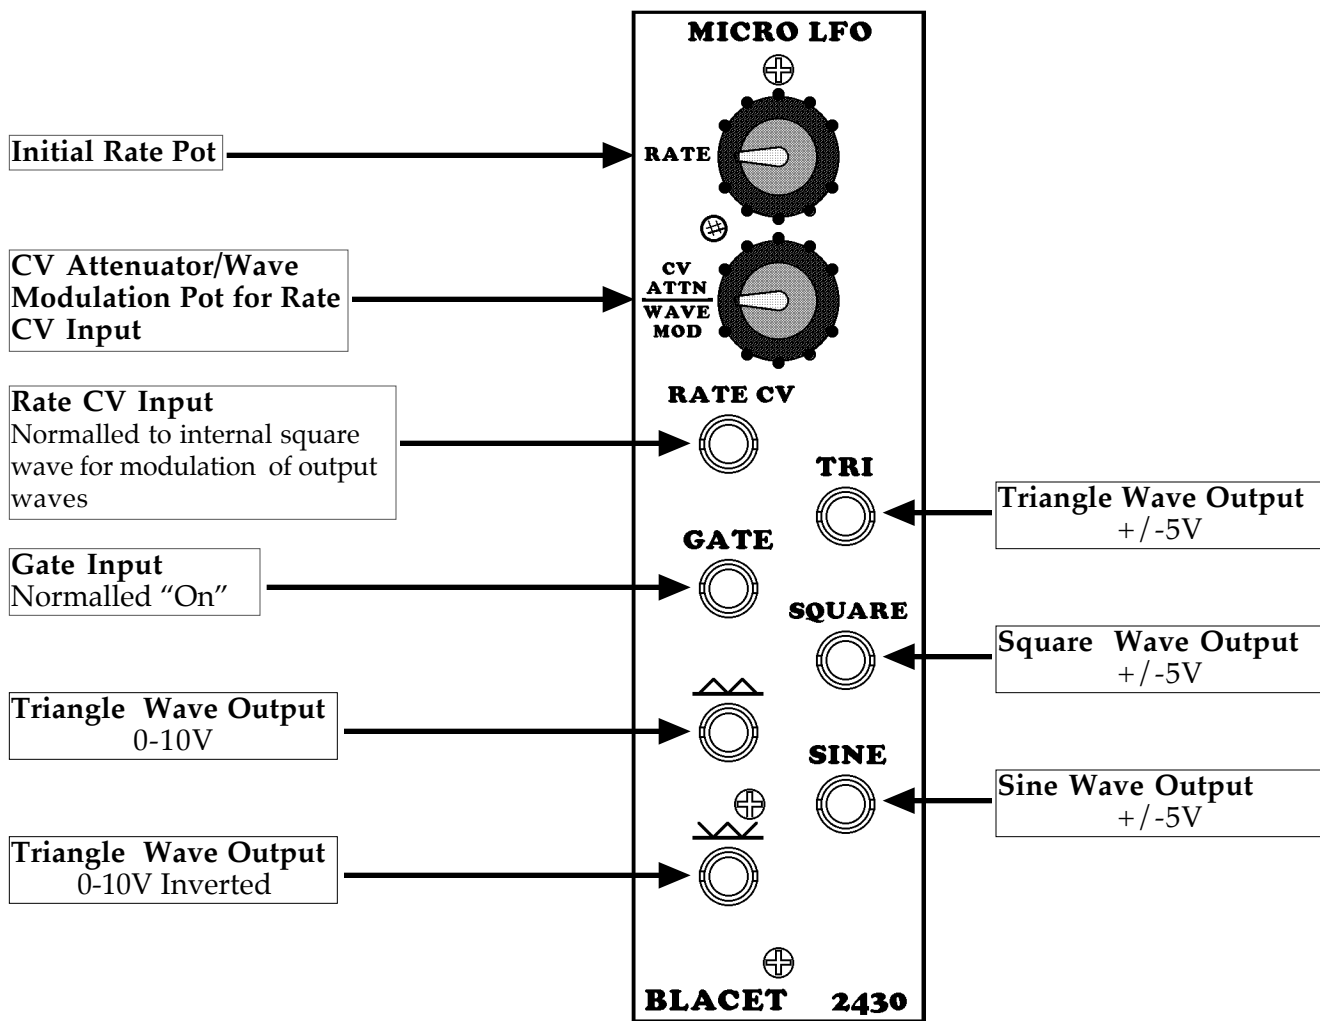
MICRO LFO

Initial Rate Pot

RATE

CV Attenuator/Wave Modulation Pot for Rate CV Input

CV
ATTN
WAVE
MOD

Rate CV Input
Normalled to internal square wave for modulation of output waves

RATE CV

TRI

Triangle Wave Output
+/-5V

Gate Input
Normalled "On"

GATE

SQUARE

Square Wave Output
+/-5V

Triangle Wave Output
0-10V

SINE

Sine Wave Output
+/-5V

Triangle Wave Output
0-10V Inverted

BLACET 2430